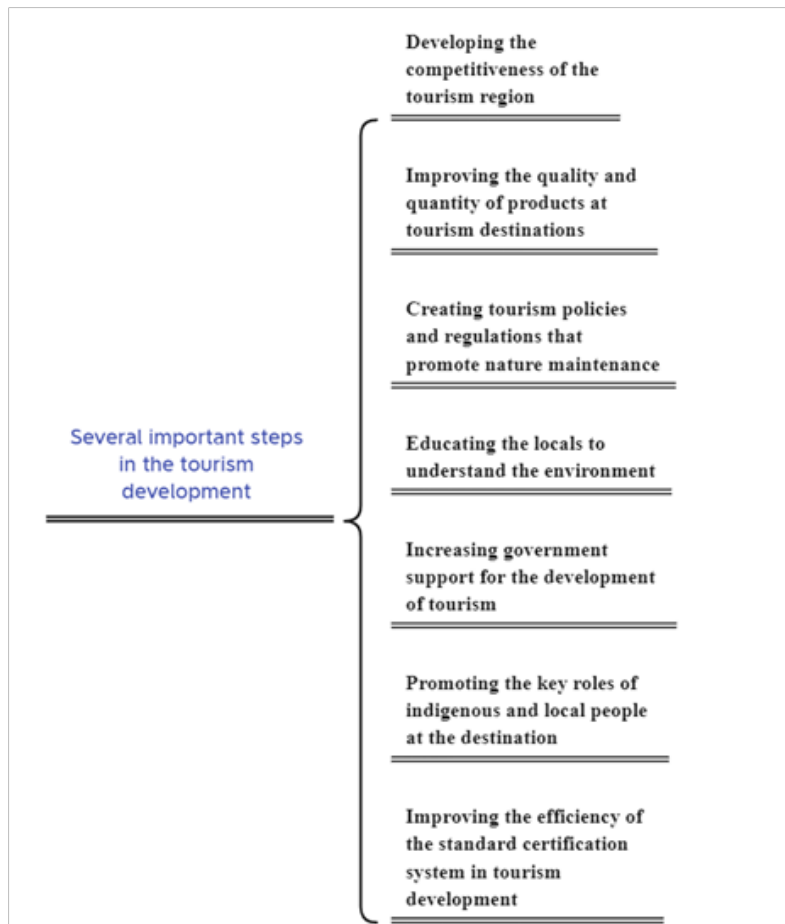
Several important steps in the tourism development

Developing the competitiveness of the tourism region

Improving the quality and quantity of products at tourism destinations

Creating tourism policies and regulations that promote nature maintenance

Educating the locals to understand the environment

Increasing government support for the development of tourism

Promoting the key roles of indigenous and local people at the destination

Improving the efficiency of the standard certification system in tourism development